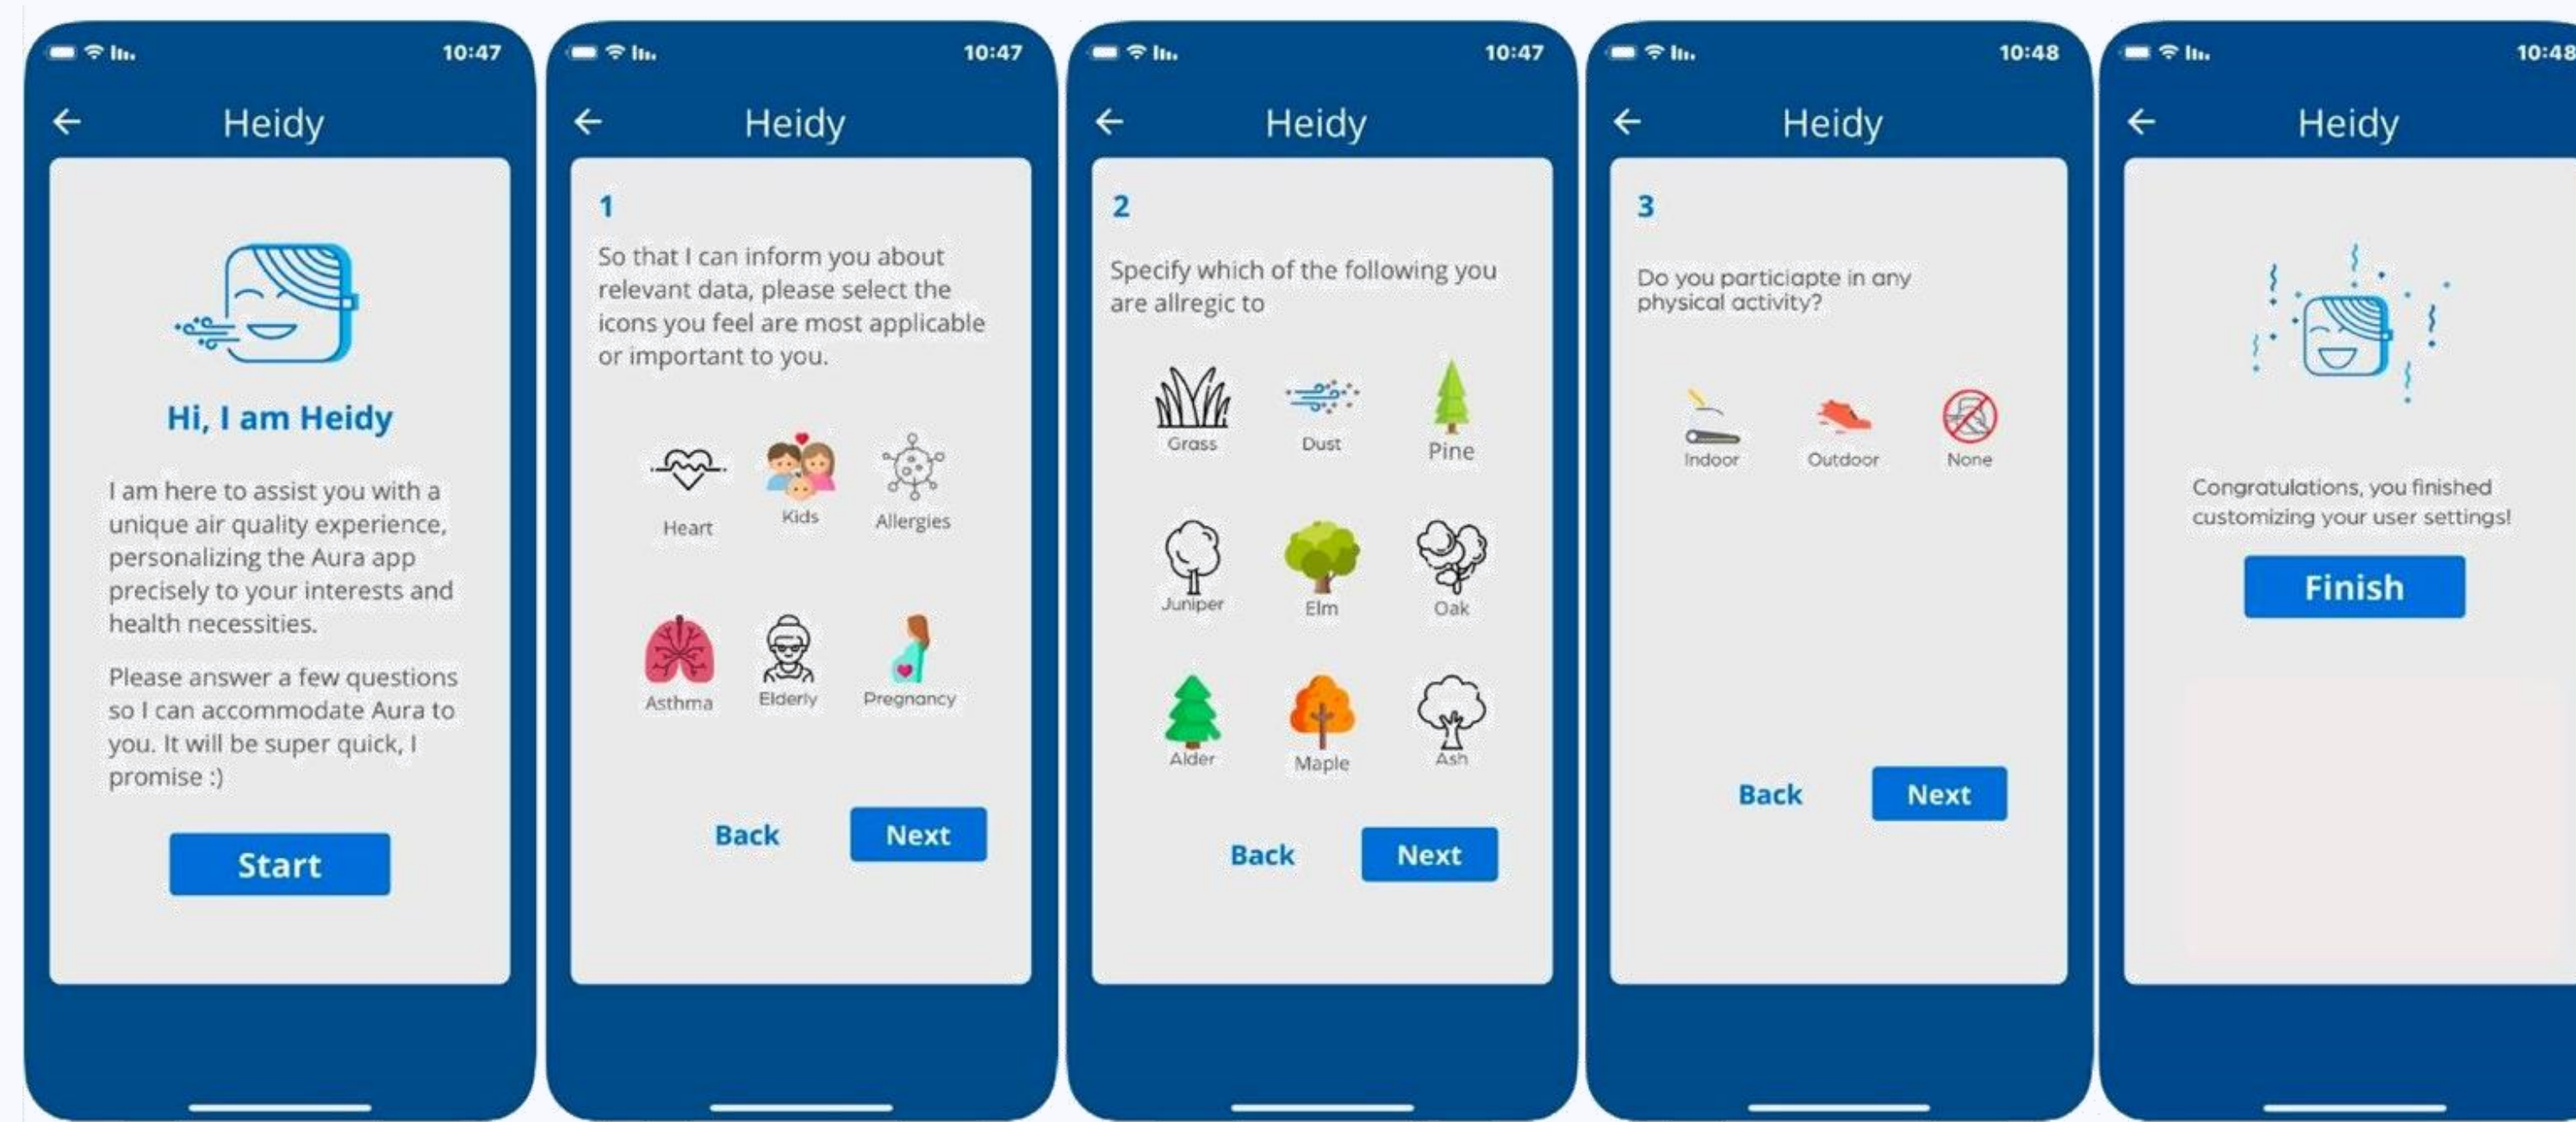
10:47

Heidy

Hi, I am Heidy

I am here to assist you with a unique air quality experience, personalizing the Aura app precisely to your interests and health necessities.

Please answer a few questions so I can accommodate Aura to you. It will be super quick, I promise :)

Start

10:47

Heidy

1

So that I can inform you about relevant data, please select the icons you feel are most applicable or important to you.

Heart
Kids
Allergies
Asthma
Elderly
Pregnancy

Back
Next

10:47

Heidy

2

Specify which of the following you are allregic to

Grass
Dust
Pine
Juniper
Elm
Oak
Alder
Maple
Ash

Back
Next

10:48

Heidy

3

Do you particiapte in any physical activity?

Indoor
Outdoor
None

Back
Next

10:48

Heidy

Congratulations, you finished customizing your user settings!

Finish